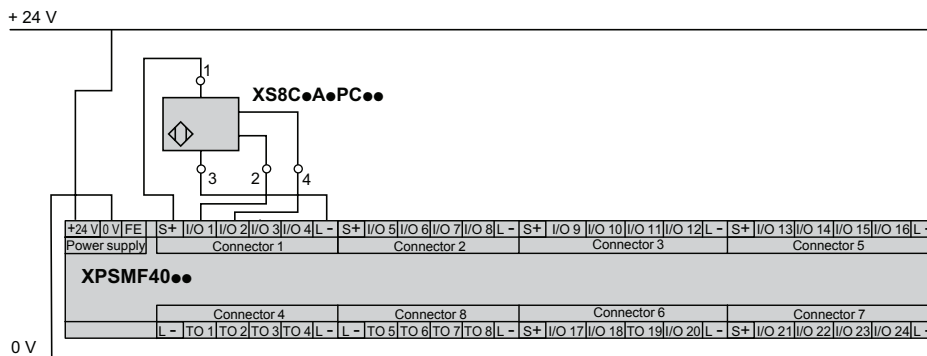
+ 24 V

1

XS8C●A●PC●●

3 2 4

| +24 V | 0 V | FE | S+ | I/O 1 | I/O 2 | I/O 3 | I/O 4 | L - | S+ | I/O 5 | I/O 6 | I/O 7 | I/O 8 | L - | S+ | I/O 9 | I/O 10 | I/O 11 | I/O 12 | L - | S+ | I/O 13 | I/O 14 | I/O 15 | I/O 16 | L - |
|---|---|---|---|---|---|---|---|---|---|---|---|---|---|---|---|---|---|---|---|---|---|---|---|---|---|---|

Power supply | Connector 1 | Connector 2 | Connector 3 | Connector 5

XPSMF40●●

Connector 4 | Connector 8 | Connector 6 | Connector 7

| L - | TO 1 | TO 2 | TO 3 | TO 4 | L - | L - | TO 5 | TO 6 | TO 7 | TO 8 | L - | S+ | I/O 17 | I/O 18 | TO 19 | I/O 20 | L - | S+ | I/O 21 | I/O 22 | I/O 23 | I/O 24 | L - |
|---|---|---|---|---|---|---|---|---|---|---|---|---|---|---|---|---|---|---|---|---|---|---|---|

0 V